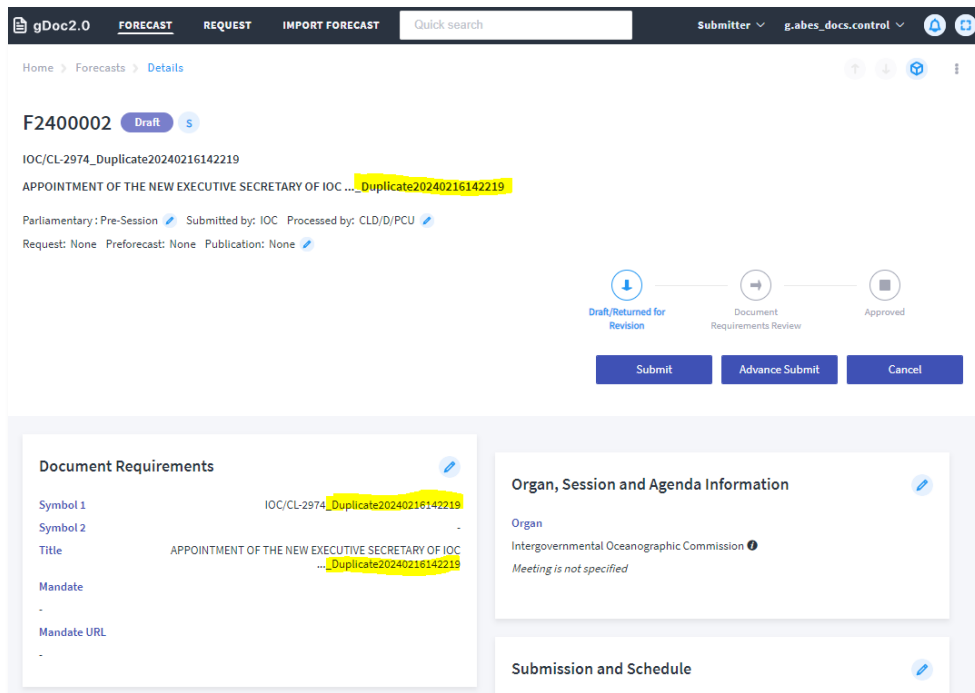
gDoc2.0 FORECAST REQUEST IMPORT FORECAST Quick search Submitter g.abes_docs.control

Home > Forecasts > Details

F2400002 Draft S

IOC/CL-2974_Duplicate20240216142219

APPOINTMENT OF THE NEW EXECUTIVE SECRETARY OF IOC ..._Duplicate20240216142219

Parliamentary : Pre-Session Submitted by: IOC Processed by: CLD/D/PCU

Request: None Preforecast: None Publication: None

Draft/Returned for Revision Document Requirements Review Approved

Submit Advance Submit Cancel

Document Requirements

| | |
|---|---|
| Symbol 1 | IOC/CL-2974_Duplicate20240216142219 |
| Symbol 2 | - |
| Title | APPOINTMENT OF THE NEW EXECUTIVE SECRETARY OF IOC ..._Duplicate20240216142219 |

Mandate
-
Mandate URL
-

Organ, Session and Agenda Information

Organ
Intergovernmental Oceanographic Commission
Meeting is not specified

Submission and Schedule